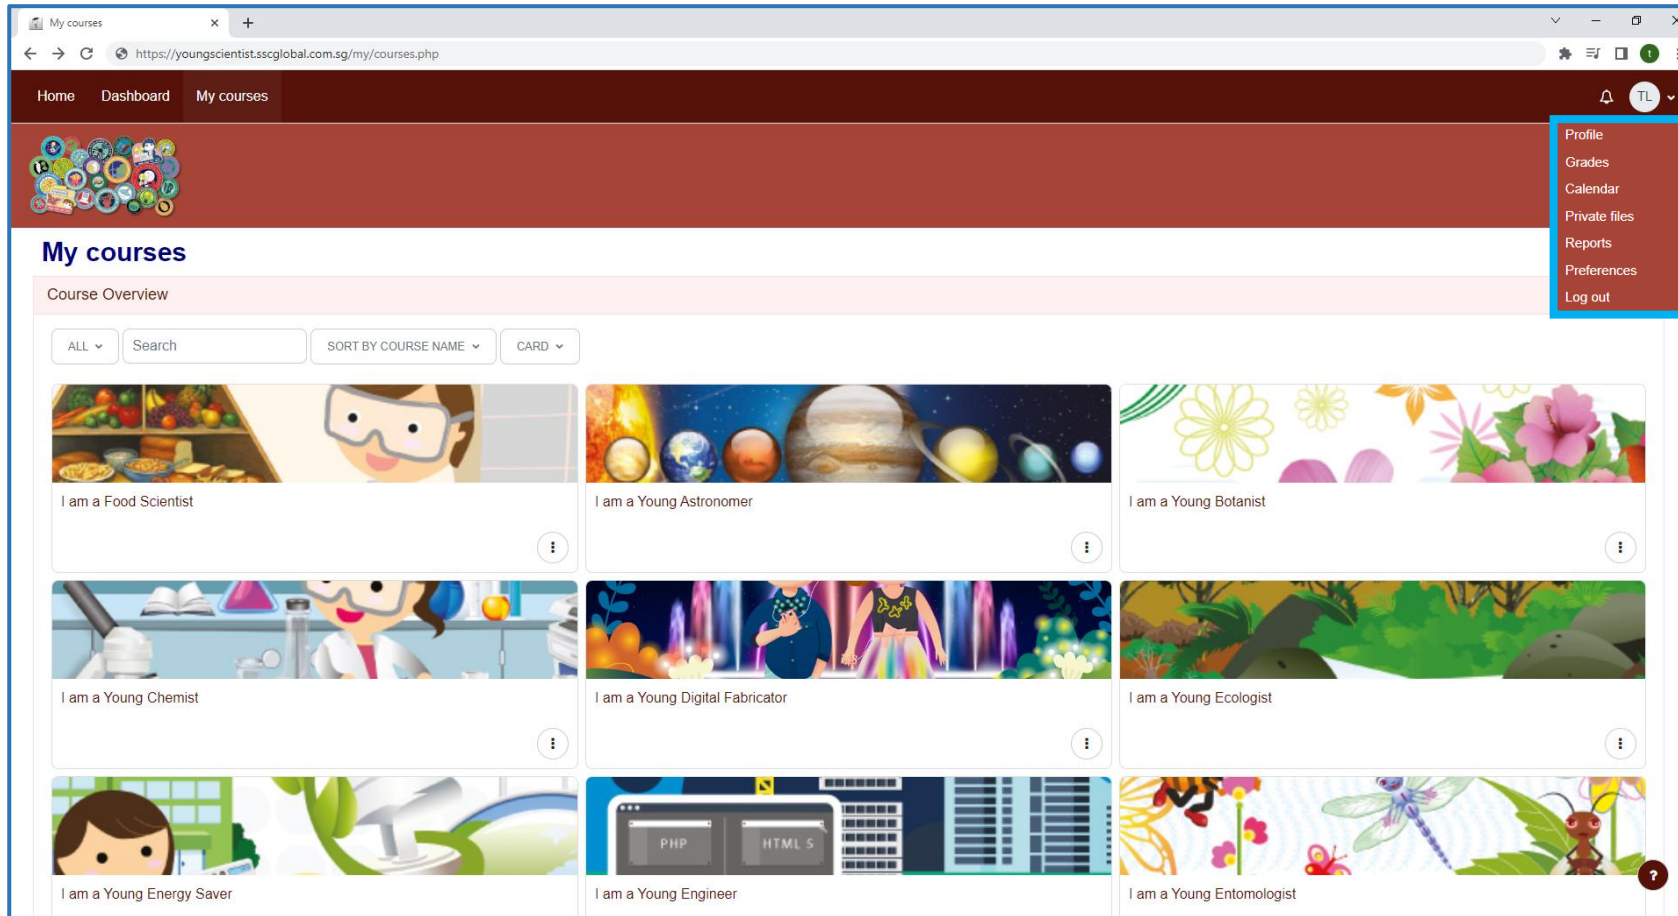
My courses ×

https://youngscientist.sscglobal.com.sg/my/courses.php

Home Dashboard My courses

TL

Profile
Grades
Calendar
Private files
Reports
Preferences
Log out

My courses

Course Overview

ALL Search SORT BY COURSE NAME CARD

I am a Food Scientist

I am a Young Astronomer

I am a Young Botanist

I am a Young Chemist

I am a Young Digital Fabricator

I am a Young Ecologist

I am a Young Energy Saver

PHP HTML 5

I am a Young Engineer

I am a Young Entomologist

?